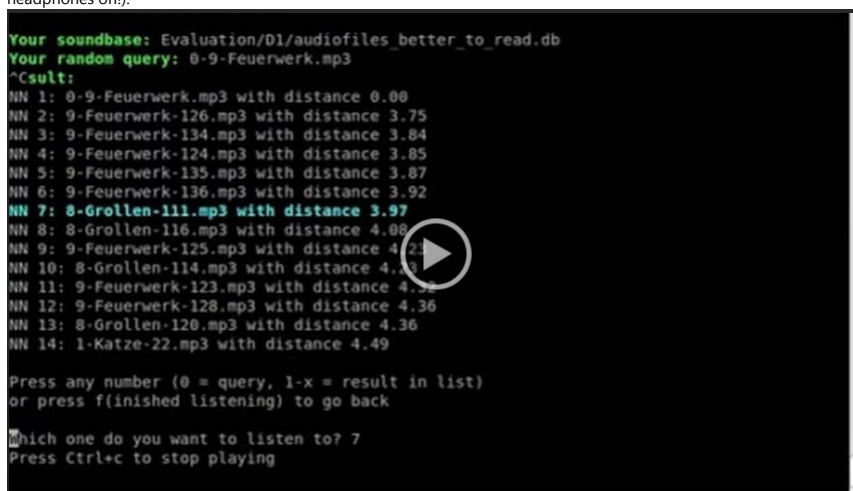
headphones on:).

Your soundbase: Evaluation/D1/audiofiles_better_to_read.db
Your random query: 0-9-Feuerwerk.mp3
^Csult:
NN 1: 0-9-Feuerwerk.mp3 with distance 0.00
NN 2: 9-Feuerwerk-126.mp3 with distance 3.75
NN 3: 9-Feuerwerk-134.mp3 with distance 3.84
NN 4: 9-Feuerwerk-124.mp3 with distance 3.85
NN 5: 9-Feuerwerk-135.mp3 with distance 3.87
NN 6: 9-Feuerwerk-136.mp3 with distance 3.92
NN 7: 8-Grollen-111.mp3 with distance 3.97
NN 8: 8-Grollen-116.mp3 with distance 4.08
NN 9: 9-Feuerwerk-125.mp3 with distance 4.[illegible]
NN 10: 8-Grollen-114.mp3 with distance 4.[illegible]
NN 11: 9-Feuerwerk-123.mp3 with distance 4.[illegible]
NN 12: 9-Feuerwerk-128.mp3 with distance 4.36
NN 13: 8-Grollen-120.mp3 with distance 4.36
NN 14: 1-Katze-22.mp3 with distance 4.49

Press any number (0 = query, 1-x = result in list)
or press f(inished listening) to go back

Which one do you want to listen to? 7
Press Ctrl+c to stop playing